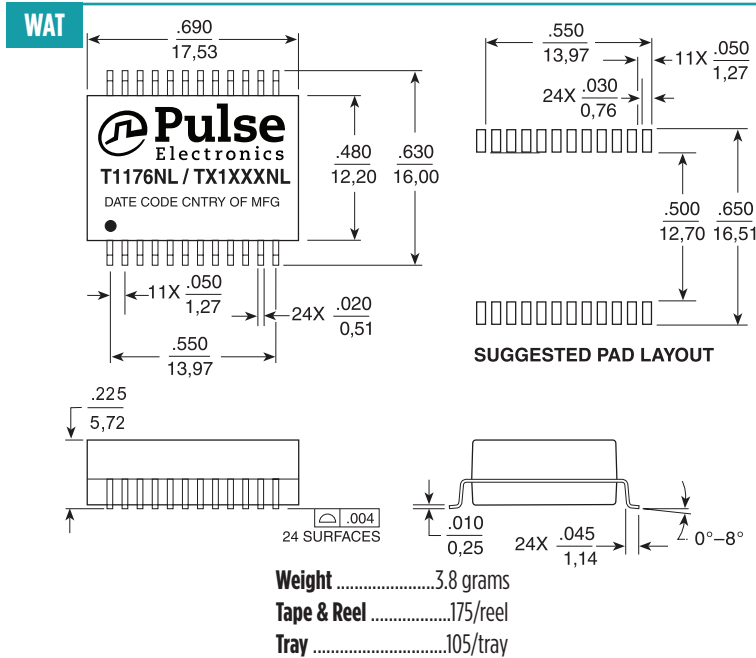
WAT

$\frac{.690}{17,53}$

Pulse
Electronics
T1176NL / TX1XXXNL
DATE CODE CNTRY OF MFG

$\frac{.480}{12,20}$ $\frac{.630}{16,00}$

11X $\frac{.050}{1,27}$

24X $\frac{.020}{0,51}$

$\frac{.550}{13,97}$

$\frac{.550}{13,97}$

11X $\frac{.050}{1,27}$

24X $\frac{.030}{0,76}$

$\frac{.500}{12,70}$ $\frac{.650}{16,51}$

SUGGESTED PAD LAYOUT

$\frac{.225}{5,72}$

.004
24 SURFACES

$\frac{.010}{0,25}$

24X $\frac{.045}{1,14}$

0°–8°

Weight ......................3.8 grams
Tape & Reel ..................175/reel
Tray ..............................105/tray